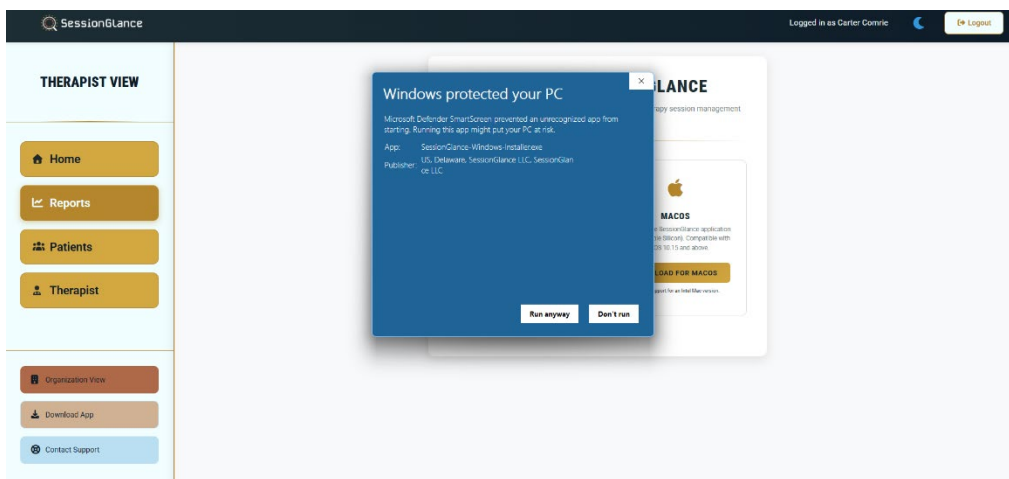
SessionGlance

Logged in as Carter Comrie

Logout

THERAPIST VIEW

Home

Reports

Patients

Therapist

Organization View

Download App

Contact Support

LANCE

apy session management

MACOS

e SessionGlance application e Silicon). Compatible with OS 10.15 and above

LOAD FOR MACOS

pport for an Intel Mac version

Windows protected your PC

Microsoft Defender SmartScreen prevented an unrecognized app from starting. Running this app might put your PC at risk.

App: SessionGlance-Windows-Installer.exe

Publisher: US, Delaware, SessionGlance LLC, SessionGlance LLC

Run anyway

Don't run